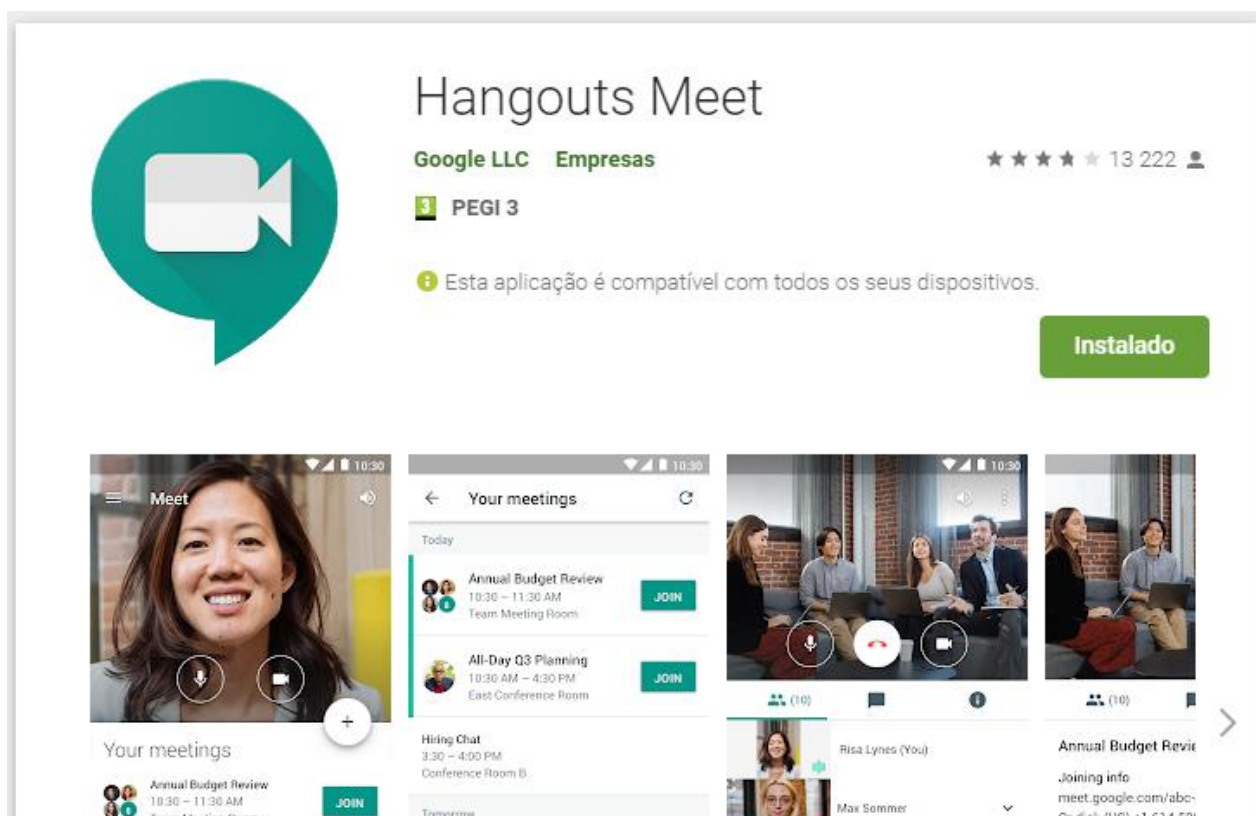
Hangouts Meet

Google LLC Empresas

13 222

3 PEGI 3

Esta aplicação é compatível com todos os seus dispositivos.

Instalado

10:30

Meet

Your meetings

Annual Budget Review
10:30 – 11:30 AM
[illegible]

JOIN

10:30

Your meetings

Today

Annual Budget Review
10:30 – 11:30 AM
Team Meeting Room

JOIN

All-Day Q3 Planning
10:30 AM – 4:30 PM
East Conference Room

JOIN

Hiring Chat
3:30 – 4:00 PM
Conference Room B

Tomorrow

10:30

(10)

Risa Lynes (You)

Max Sommer

(10)

Annual Budget Revie

Joining info
meet.google.com/abc-
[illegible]